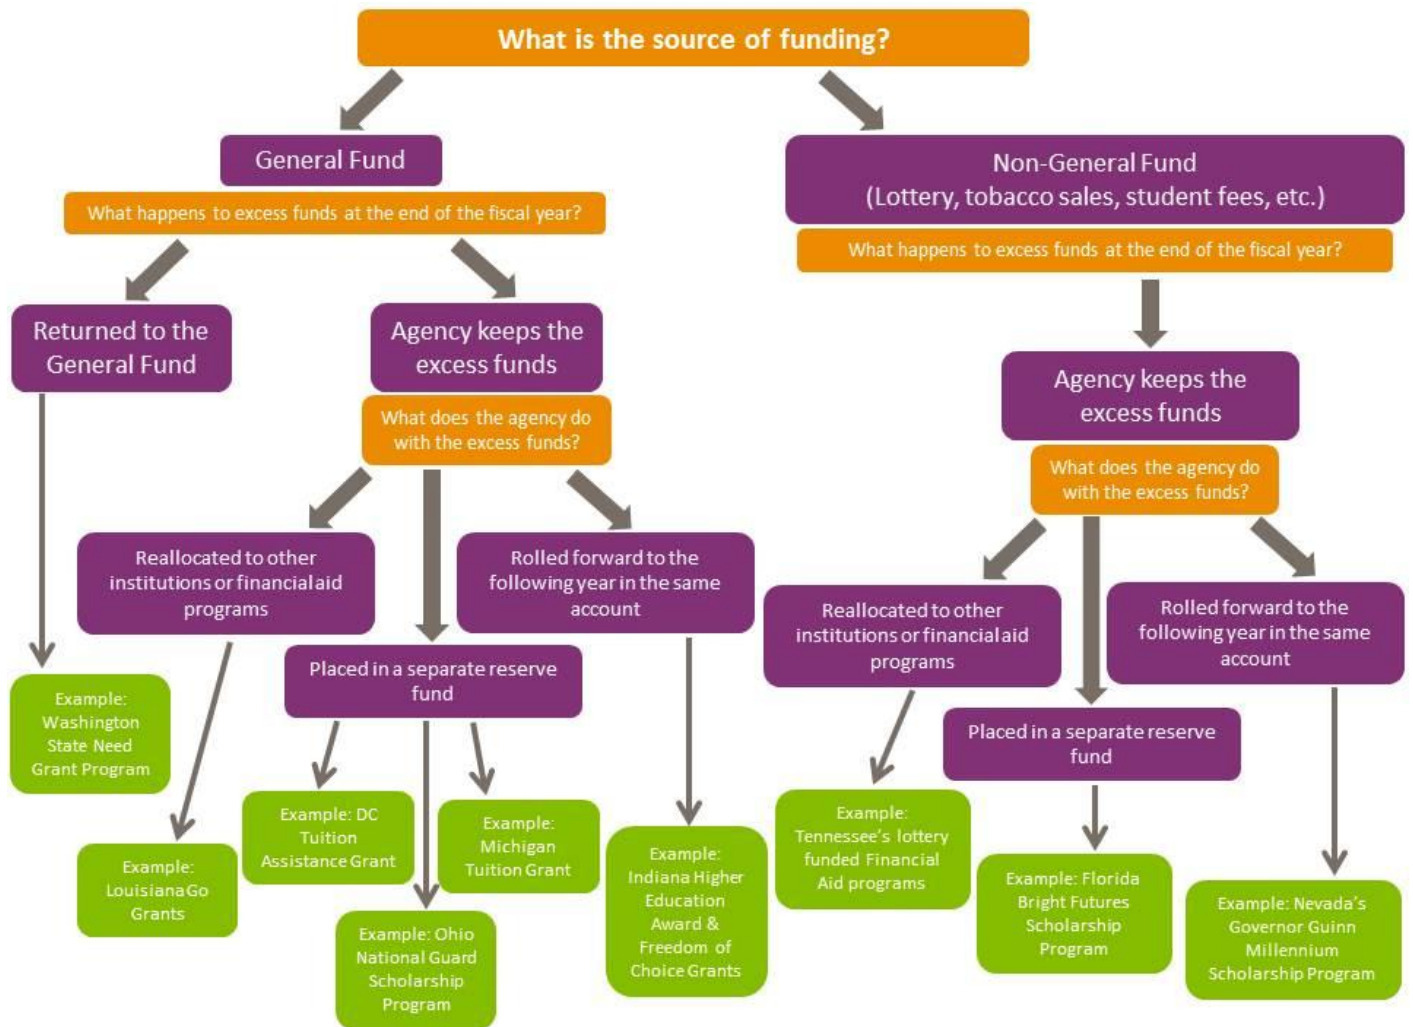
What is the source of funding?

General Fund

What happens to excess funds at the end of the fiscal year?

Returned to the General Fund

Example: Washington State Need Grant Program

Agency keeps the excess funds

What does the agency do with the excess funds?

Reallocated to other institutions or financial aid programs

Example: Louisiana Go Grants

Placed in a separate reserve fund

Example: DC Tuition Assistance Grant

Example: Ohio National Guard Scholarship Program

Example: Michigan Tuition Grant

Rolled forward to the following year in the same account

Example: Indiana Higher Education Award & Freedom of Choice Grants

Non-General Fund (Lottery, tobacco sales, student fees, etc.)

What happens to excess funds at the end of the fiscal year?

Agency keeps the excess funds

What does the agency do with the excess funds?

Reallocated to other institutions or financial aid programs

Example: Tennessee's lottery funded Financial Aid programs

Placed in a separate reserve fund

Example: Florida Bright Futures Scholarship Program

Rolled forward to the following year in the same account

Example: Nevada's Governor Guinn Millennium Scholarship Program